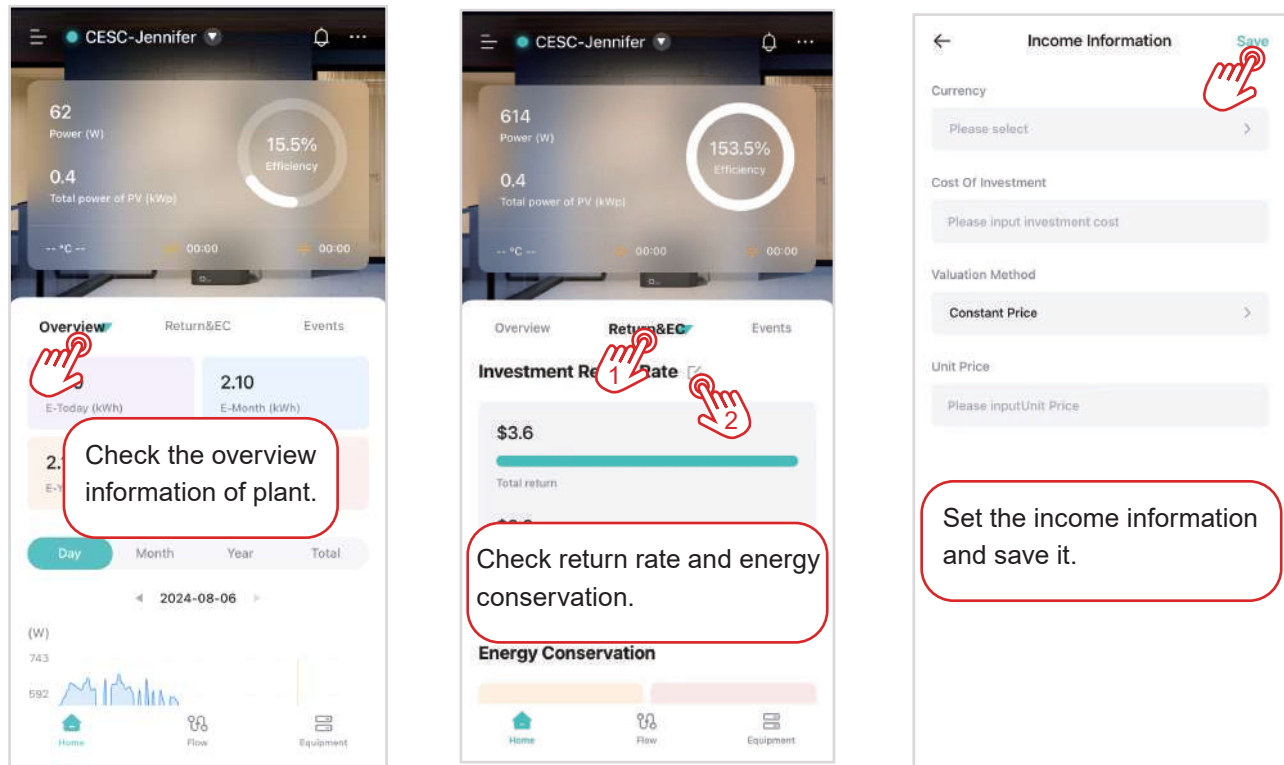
CESC-Jennifer

62
Power (W)

0.4
Total power of PV (kWp)

15.5%
Efficiency

-- °C --
00:00
00:00

Overview
Return&EC
Events

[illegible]
E-Today (kWh)

2.10
E-Month (kWh)

2.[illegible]
E-Y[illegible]

Check the overview information of plant.

Day
Month
Year
Total

2024-08-06

(W)
743
592

Home
Flow
Equipment

CESC-Jennifer

614
Power (W)

0.4
Total power of PV (kWp)

153.5%
Efficiency

-- °C --
00:00
00:00

Overview
Return&EC
Events

Investment Re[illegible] Rate

1
2

$3.6

Total return

Check return rate and energy conservation.

Energy Conservation

Home
Flow
Equipment

Income Information
Save

Currency
Please select

Cost Of Investment
Please input investment cost

Valuation Method
Constant Price

Unit Price
Please inputUnit Price

Set the income information and save it.